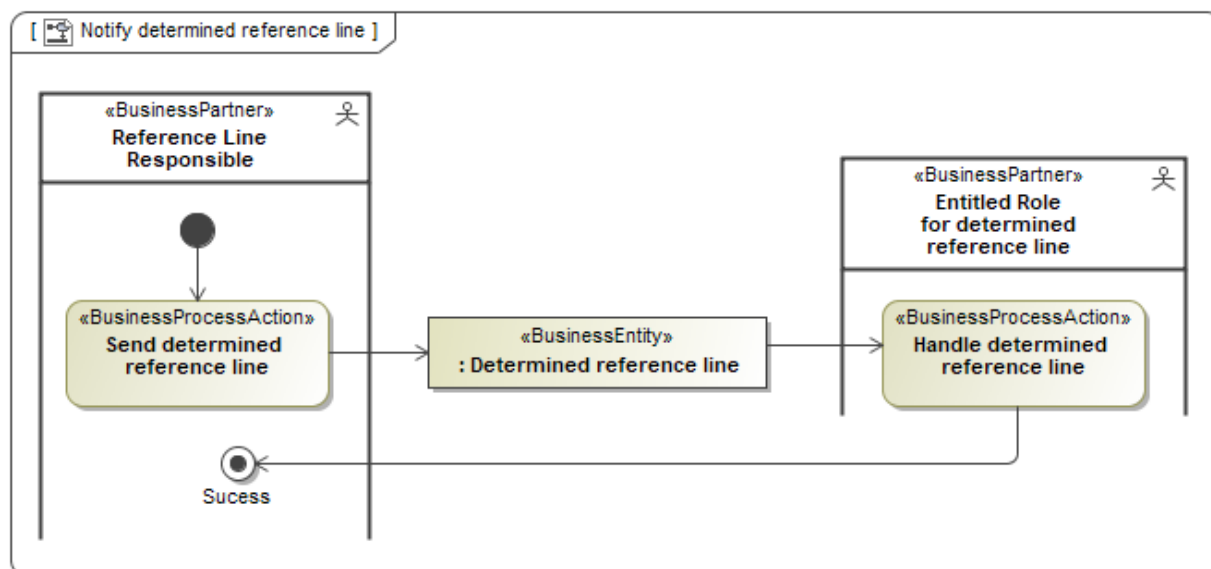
[ Notify determined reference line ]

«BusinessPartner»
Reference Line Responsible

«BusinessPartner»
Entitled Role for determined reference line

«BusinessProcessAction»
Send determined reference line

«BusinessEntity»
: Determined reference line

«BusinessProcessAction»
Handle determined reference line

Sucess